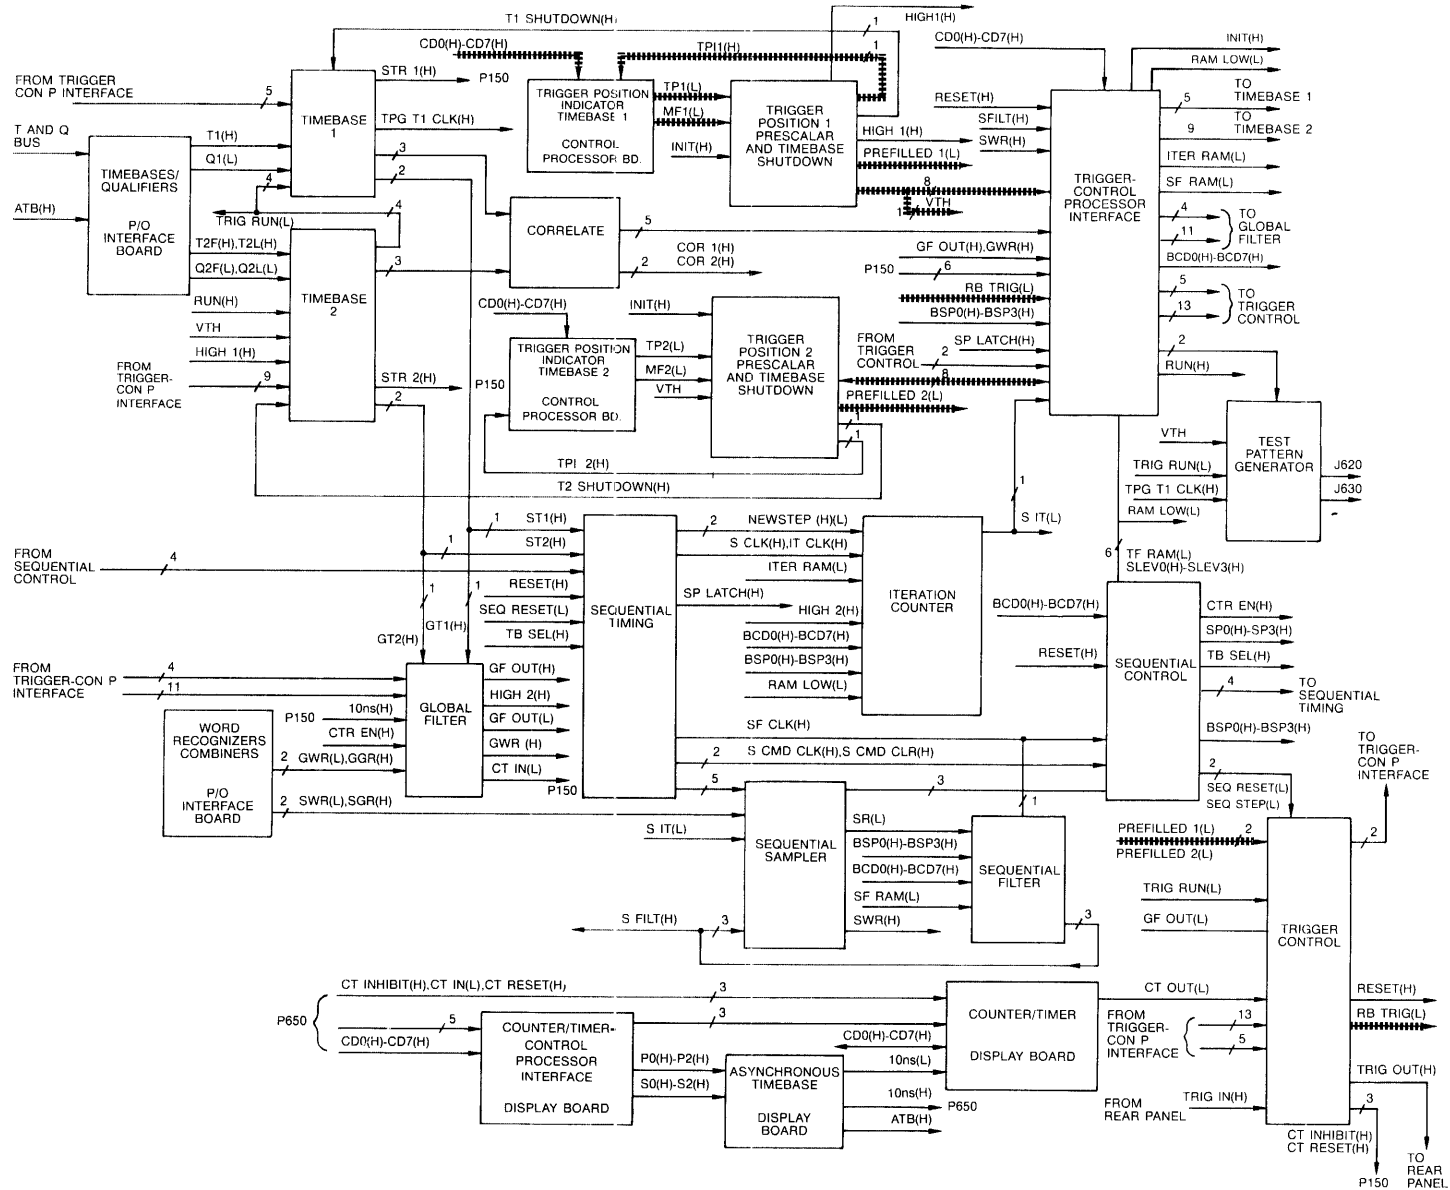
T1 SHUTDOWN(H)
HIGH1(H)
1
CD0(H)-CD7(H)
TPI1(H)
1
CD0(H)-CD7(H)
INIT(H)
RAM LOW(L)
FROM TRIGGER CON P INTERFACE
5
TIMEBASE 1
STR 1(H)
P150
TRIGGER POSITION INDICATOR TIMEBASE 1
CONTROL PROCESSOR BD.
TP1(L)
MF1(L)
INIT(H)
TRIGGER POSITION 1 PRESCALAR AND TIMEBASE SHUTDOWN
RESET(H)
SFILT(H)
SWR(H)
5
TO TIMEBASE 1
9
TO TIMEBASE 2
T AND Q BUS
T1(H)
Q1(L)
TPG T1 CLK(H)
3
2
4
HIGH 1(H)
PREFILLED 1(L)
8
1
VTH
TRIGGER-CONTROL PROCESSOR INTERFACE
ITER RAM(L)
SF RAM(L)
ATB(H)
TIMEBASES/ QUALIFIERS
P/O INTERFACE BOARD
TRIG RUN(L)
4
T2F(H),T2L(H)
Q2F(L),Q2L(L)
CORRELATE
5
4
11
TO GLOBAL FILTER
GF OUT(H),GWR(H)
BCD0(H)-BCD7(H)
TIMEBASE 2
3
COR 1(H)
COR 2(H)
2
P150
6
RB TRIG(L)
5
13
TO TRIGGER CONTROL
RUN(H)
CD0(H)-CD7(H)
INIT(H)
BSP0(H)-BSP3(H)
VTH
HIGH 1(H)
FROM TRIGGER-CON P INTERFACE
9
STR 2(H)
2
TRIGGER POSITION INDICATOR TIMEBASE 2
CONTROL PROCESSOR BD.
TP2(L)
MF2(L)
VTH
P150
TRIGGER POSITION 2 PRESCALAR AND TIMEBASE SHUTDOWN
FROM TRIGGER CONTROL
2
8
SP LATCH(H)
2
RUN(H)
PREFILLED 2(L)
1
1
TPI 2(H)
T2 SHUTDOWN(H)
VTH
TEST PATTERN GENERATOR
TRIG RUN(L)
TPG T1 CLK(H)
J620
J630
RAM LOW(L)
1
ST1(H)
ST2(H)
1
2
NEWSTEP (H)(L)
S CLK(H),IT CLK(H)
ITER RAM(L)
1
S IT(L)
FROM SEQUENTIAL CONTROL
4
1
SP LATCH(H)
HIGH 2(H)
ITERATION COUNTER
6
TF RAM(L)
SLEV0(H)-SLEV3(H)
1
1
RESET(H)
SEQ RESET(L)
TB SEL(H)
SEQUENTIAL TIMING
BCD0(H)-BCD7(H)
BSP0(H)-BSP3(H)
RAM LOW(L)
BCD0(H)-BCD7(H)
RESET(H)
SEQUENTIAL CONTROL
CTR EN(H)
SP0(H)-SP3(H)
TB SEL(H)
4
TO SEQUENTIAL TIMING
BSP0(H)-BSP3(H)
GT2(H)
GT1(H)
FROM TRIGGER-CON P INTERFACE
4
11
GF OUT(H)
HIGH 2(H)
GF OUT(L)
GWR (H)
CT IN(L)
GLOBAL FILTER
WORD RECOGNIZERS COMBINERS
P/O INTERFACE BOARD
P150
10ns(H)
CTR EN(H)
2
GWR(L),GGR(H)
2
SWR(L),SGR(H)
P150
SF CLK(H)
2
S CMD CLK(H),S CMD CLR(H)
5
3
1
2
SEQ RESET(L)
SEQ STEP(L)
TO TRIGGER-CON P INTERFACE
S IT(L)
SEQUENTIAL SAMPLER
SR(L)
BSP0(H)-BSP3(H)
BCD0(H)-BCD7(H)
SF RAM(L)
SWR(H)
SEQUENTIAL FILTER
PREFILLED 1(L)
2
PREFILLED 2(L)
2
TRIG RUN(L)
GF OUT(L)
TRIGGER CONTROL
S FILT(H)
3
3
CT INHIBIT(H),CT IN(L),CT RESET(H)
3
CT OUT(L)
RESET(H)
P650
5
CD0(H)-CD7(H)
COUNTER/TIMER CONTROL PROCESSOR INTERFACE
DISPLAY BOARD
3
CD0(H)-CD7(H)
COUNTER/TIMER
DISPLAY BOARD
FROM TRIGGER-CON P INTERFACE
13
5
RB TRIG(L)
P0(H)-P2(H)
S0(H)-S2(H)
ASYNCHRONOUS TIMEBASE
DISPLAY BOARD
10ns(L)
10ns(H)
P650
ATB(H)
TRIG OUT(H)
FROM REAR PANEL
TRIG IN(H)
3
CT INHIBIT(H)
CT RESET(H)
P150
TO REAR PANEL